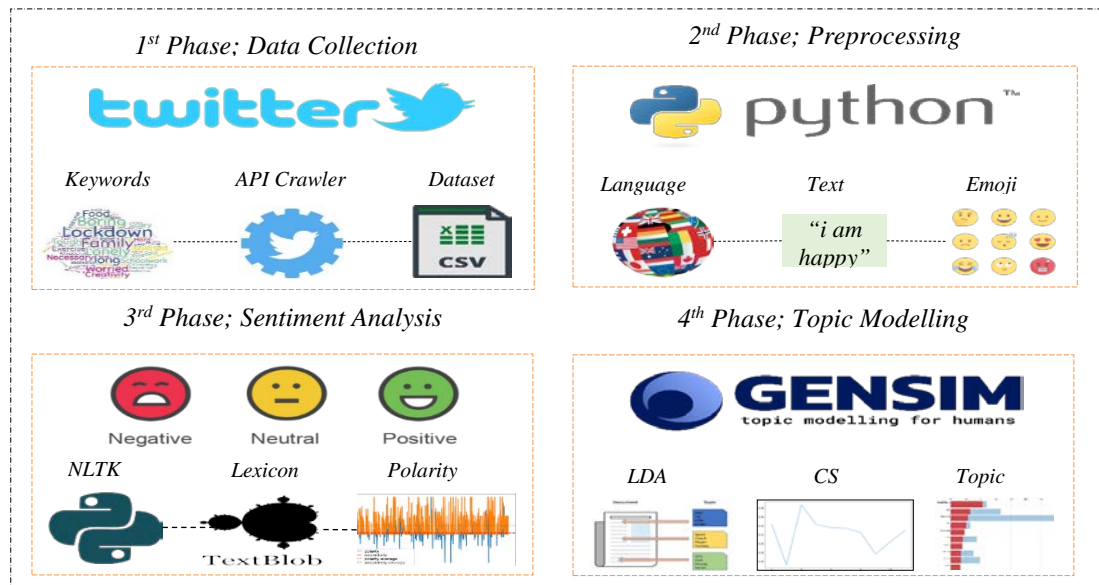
$1^{st}$ Phase; Data Collection

twitter

Keywords

Food
Lockdown
Family
Lonely
Necessary
Worried
Creativity

API Crawler

Dataset

CSV

$2^{nd}$ Phase; Preprocessing

python™

Language

Text

"i am happy"

Emoji

$3^{rd}$ Phase; Sentiment Analysis

Negative

Neutral

Positive

NLTK

Lexicon

TextBlob

Polarity

$4^{th}$ Phase; Topic Modelling

GENSIM

topic modelling for humans

LDA

CS

Topic